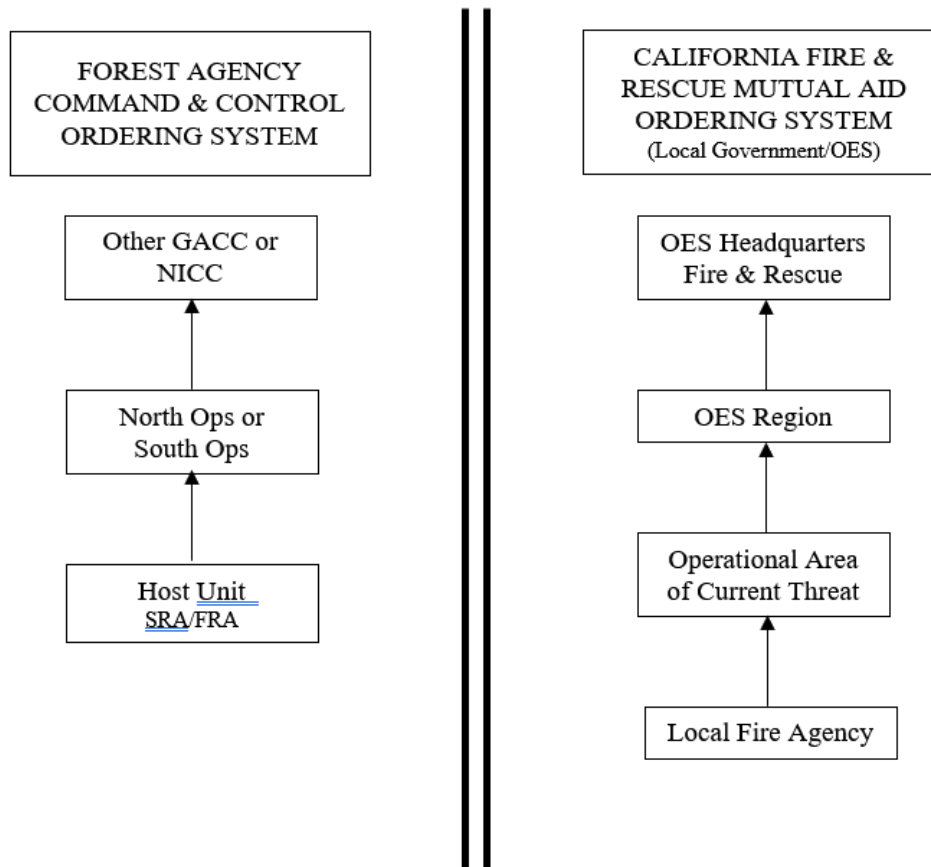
FOREST AGENCY COMMAND & CONTROL ORDERING SYSTEM

Other GACC or NICC

North Ops or South Ops

Host Unit SRA/FRA

CALIFORNIA FIRE & RESCUE MUTUAL AID ORDERING SYSTEM (Local Government/OES)

OES Headquarters Fire & Rescue

OES Region

Operational Area of Current Threat

Local Fire Agency